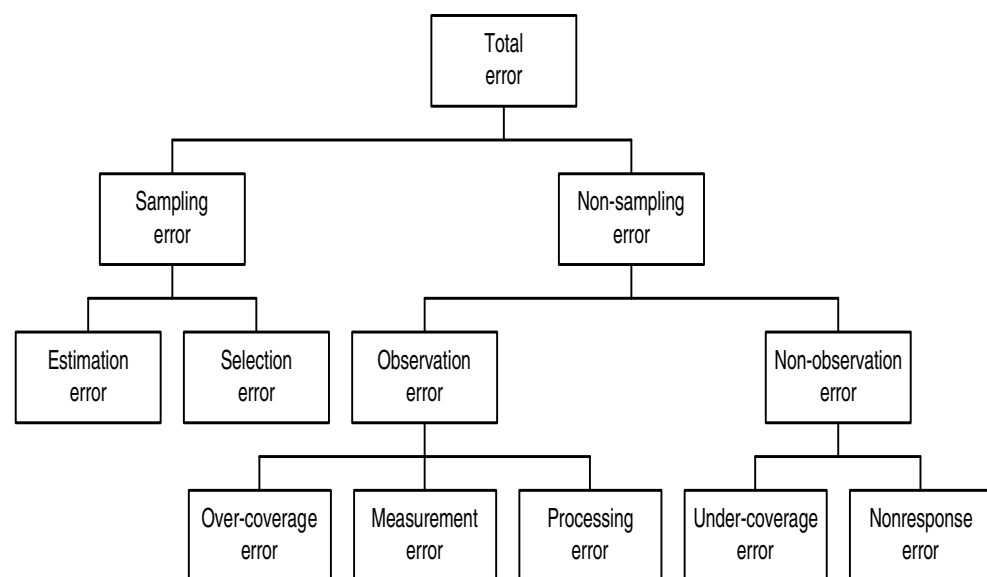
Total error

Sampling error

Non-sampling error

Estimation error

Selection error

Observation error

Non-observation error

Over-coverage error

Measurement error

Processing error

Under-coverage error

Nonresponse error